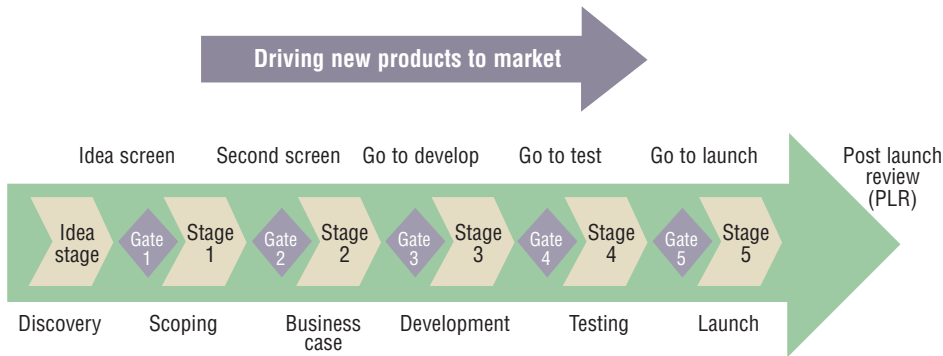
Driving new products to market

Idea screen
Second screen
Go to develop
Go to test
Go to launch
Post launch review (PLR)

Idea stage
Gate 1
Stage 1
Gate 2
Stage 2
Gate 3
Stage 3
Gate 4
Stage 4
Gate 5
Stage 5

Discovery
Scoping
Business case
Development
Testing
Launch